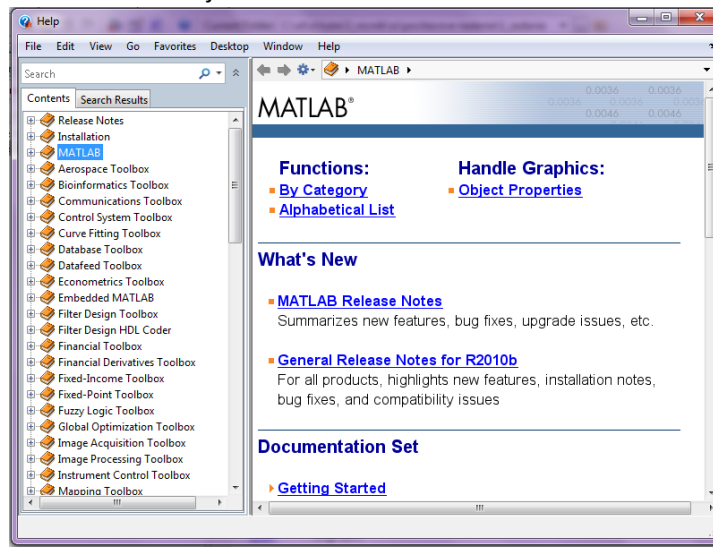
Help

File Edit View Go Favorites Desktop Window Help

Search

Contents | Search Results

Release Notes
Installation
MATLAB
Aerospace Toolbox
Bioinformatics Toolbox
Communications Toolbox
Control System Toolbox
Curve Fitting Toolbox
Database Toolbox
Datafeed Toolbox
Econometrics Toolbox
Embedded MATLAB
Filter Design Toolbox
Filter Design HDL Coder
Financial Toolbox
Financial Derivatives Toolbox
Fixed-Income Toolbox
Fixed-Point Toolbox
Fuzzy Logic Toolbox
Global Optimization Toolbox
Image Acquisition Toolbox
Image Processing Toolbox
Instrument Control Toolbox
Mapping Toolbox

MATLAB ▸

MATLAB®

0.0036 0.0036 0.0036 0.0036 0.0046 0.0046

Functions:
By Category
Alphabetical List

Handle Graphics:
Object Properties

What's New

MATLAB Release Notes
Summarizes new features, bug fixes, upgrade issues, etc.

General Release Notes for R2010b
For all products, highlights new features, installation notes, bug fixes, and compatibility issues

Documentation Set

Getting Started